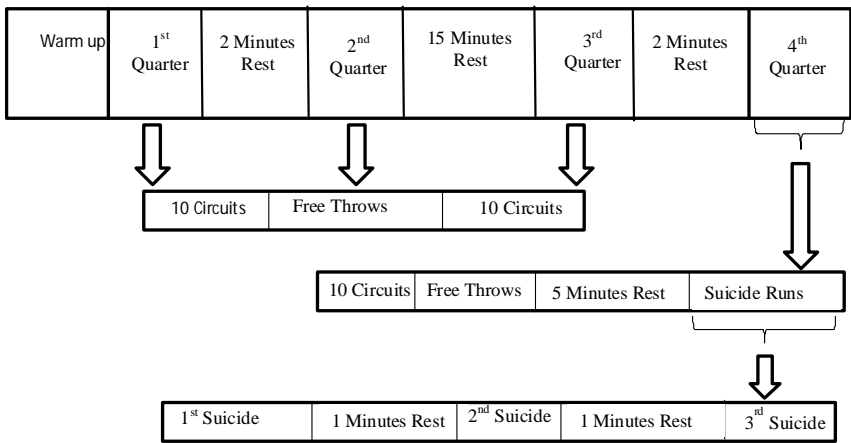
| Warm up | 1$^{st}$ Quarter | 2 Minutes Rest | 2$^{nd}$ Quarter | 15 Minutes Rest | 3$^{rd}$ Quarter | 2 Minutes Rest | 4$^{th}$ Quarter |
|---|---|---|---|---|---|---|---|

| 10 Circuits | Free Throws | 10 Circuits |
|---|---|---|

| 10 Circuits | Free Throws | 5 Minutes Rest | Suicide Runs |
|---|---|---|---|

| 1$^{st}$ Suicide | 1 Minutes Rest | 2$^{nd}$ Suicide | 1 Minutes Rest | 3$^{rd}$ Suicide |
|---|---|---|---|---|